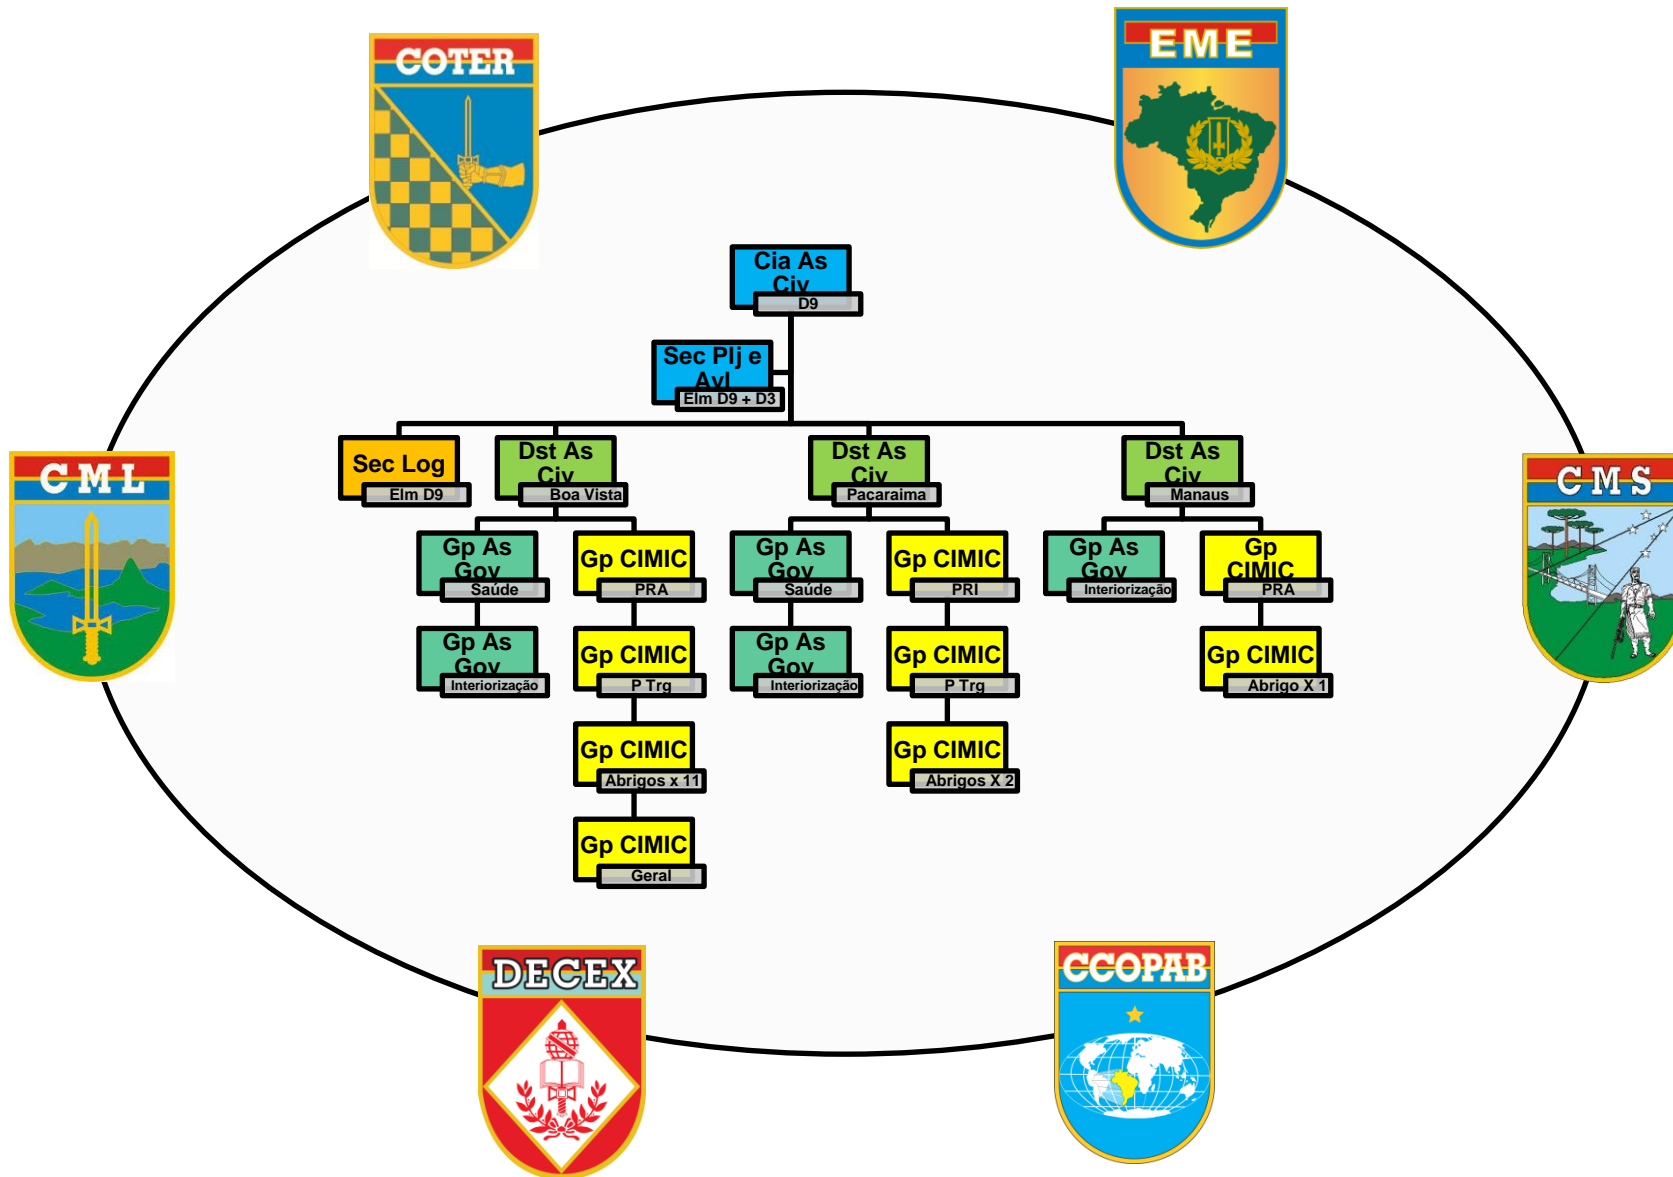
COTER

EME

Cia As Civ
D9

Sec Plj e Avl
Elm D9 + D3

Sec Log
Elm D9

Dst As Civ
Boa Vista

Gp As Gov
Saúde

Gp As Gov
Interiorização

Gp CIMIC
PRA

Gp CIMIC
P Trg

Gp CIMIC
Abrigos x 11

Gp CIMIC
Geral

Dst As Civ
Pacaraima

Gp As Gov
Saúde

Gp As Gov
Interiorização

Gp CIMIC
PRI

Gp CIMIC
P Trg

Gp CIMIC
Abrigos X 2

Dst As Civ
Manaus

Gp As Gov
Interiorização

Gp CIMIC
PRA

Gp CIMIC
Abrigo X 1

CML

CMS

DECEX

CCOPAB